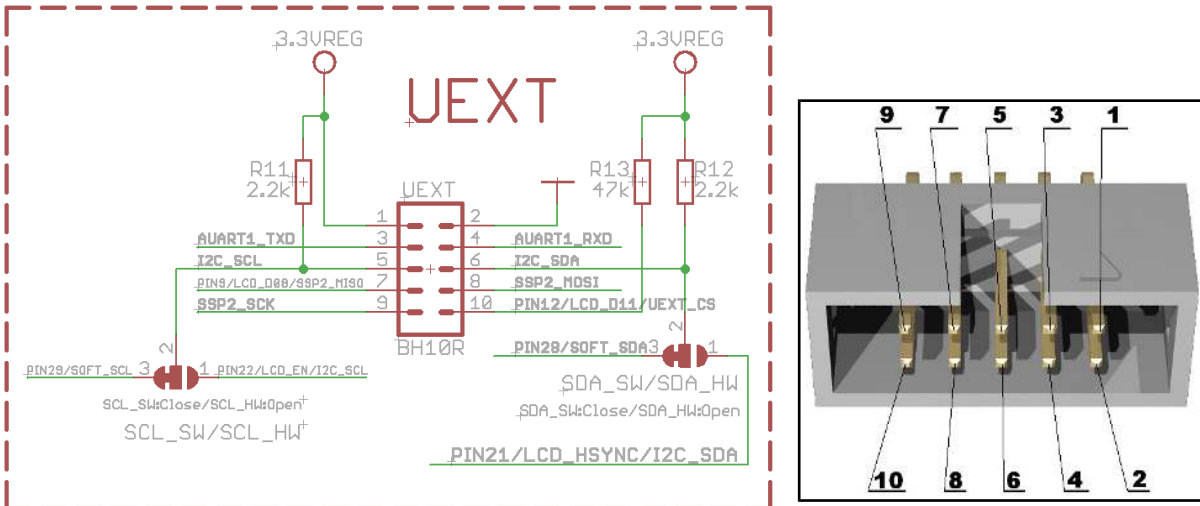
3.3VREG

3.3VREG

UEXT

R11
2.2k

UEXT

R13
47k

R12
2.2k

1
2
3
4
5
6
7
8
9
10

AUART1_TXD
I2C_SCL
PIN9/LCD_D08/SSP2_MISO
SSP2_SCK

AUART1_RXD
I2C_SDA
SSP2_MOSI
PIN12/LCD_D11/UEXT_CS

BH10R

2
PIN29/SOFT_SCL 3
1 PIN22/LCD_EN/I2C_SCL
SCL_SW:Close/SCL_HW:Open
SCL_SW/SCL_HW

2
PIN28/SOFT_SDA 3
1
SDA_SW/SDA_HW
SDA_SW:Close/SDA_HW:Open

PIN21/LCD_HSYNC/I2C_SDA

9
7
5
3
1

10
8
6
4
2